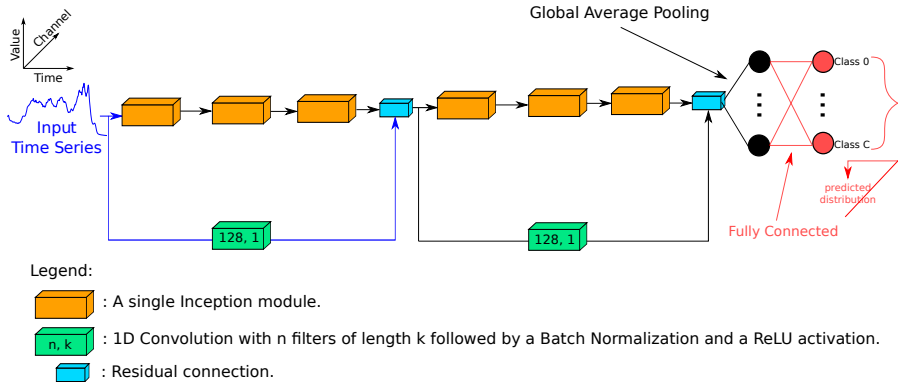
Value
Channel
Time

Input
Time Series

Global Average Pooling

Class 0
Class C

predicted distribution

Fully Connected

128, 1

128, 1

Legend:

: A single Inception module.

n, k

: 1D Convolution with n filters of length k followed by a Batch Normalization and a ReLU activation.

: Residual connection.